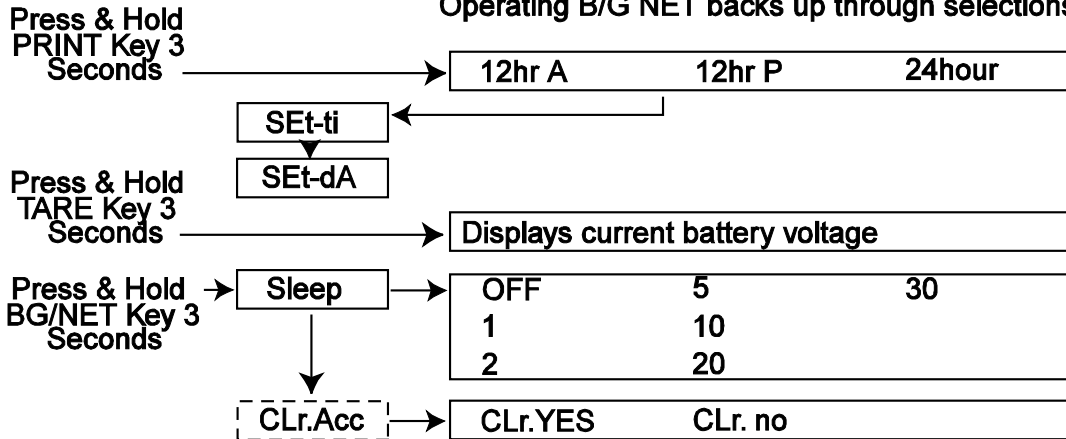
Press & Hold PRINT Key 3 Seconds

Operating B/G NET backs up through selections

12hr A 12hr P 24hour

SEt-ti

SEt-dA

Press & Hold TARE Key 3 Seconds

Displays current battery voltage

Press & Hold BG/NET Key 3 Seconds

Sleep

OFF 5 30
1 10
2 20

CLr.Acc

CLr.YES CLr. no